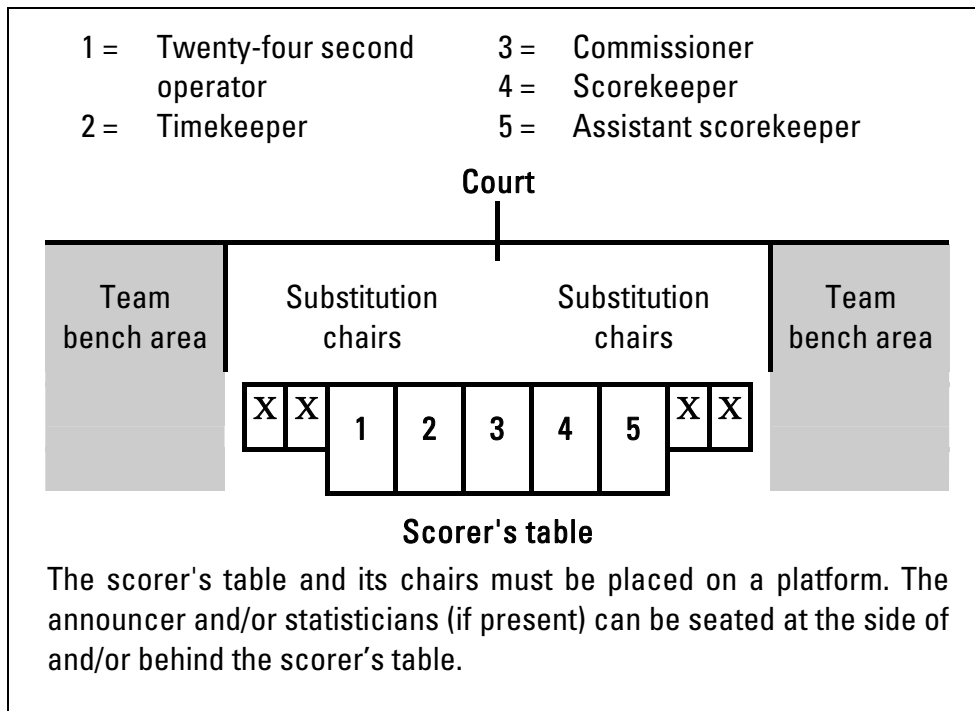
1 = Twenty-four second operator
2 = Timekeeper
3 = Commissioner
4 = Scorekeeper
5 = Assistant scorekeeper

Court

Team bench area

Substitution chairs

Substitution chairs

Team bench area

X X 1 2 3 4 5 X X

Scorer's table

The scorer's table and its chairs must be placed on a platform. The announcer and/or statisticians (if present) can be seated at the side of and/or behind the scorer’s table.